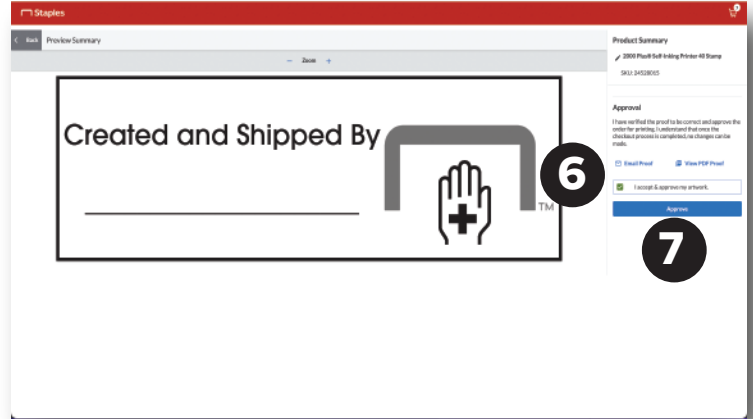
Staples

0

Back Preview Summary

− Zoom +

Created and Shipped By

TM

6

7

Product Summary

2000 Plus® Self-Inking Printer 40 Stamp

SKU: 24528015

Approval

I have verified the proof to be correct and approve the order for printing. I understand that once the checkout process is completed, no changes can be made.

Email Proof

View PDF Proof

I accept & approve my artwork.

Approve